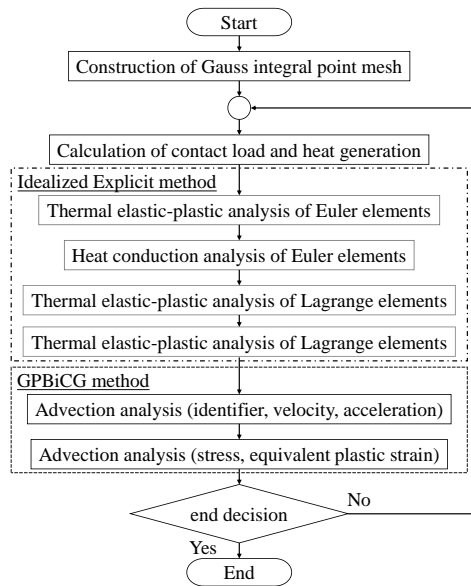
Start

Construction of Gauss integral point mesh

Calculation of contact load and heat generation

Idealized Explicit method

Thermal elastic-plastic analysis of Euler elements

Heat conduction analysis of Euler elements

Thermal elastic-plastic analysis of Lagrange elements

Thermal elastic-plastic analysis of Lagrange elements

GPBiCG method

Advection analysis (identifier, velocity, acceleration)

Advection analysis (stress, equivalent plastic strain)

end decision

No

Yes

End